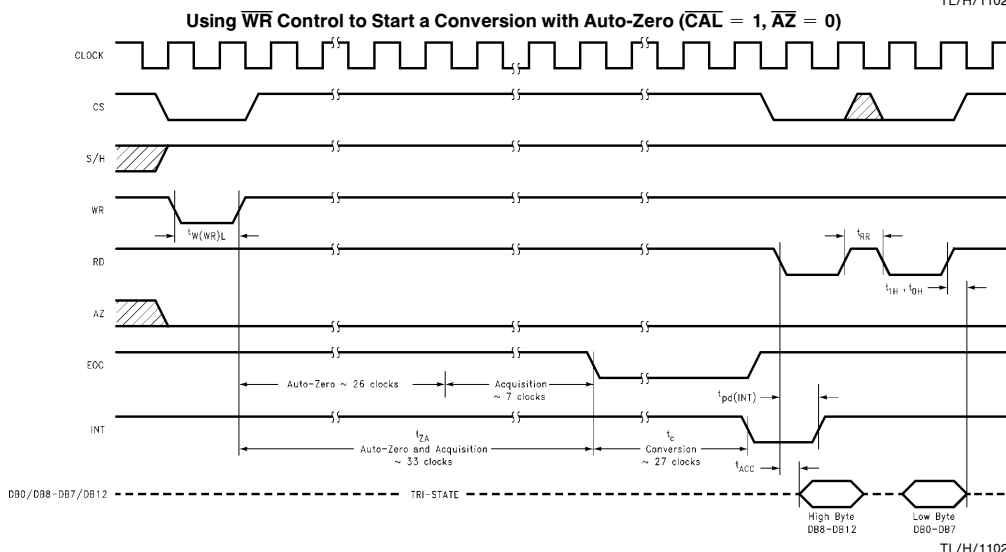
TL/H/1102

Using $\overline{WR}$ Control to Start a Conversion with Auto-Zero ($\overline{CAL} = 1, \overline{AZ} = 0$)

CLOCK

CS

S/H

WR

$t_{W(WR)L}$

RD

$t_{RR}$

$t_{1H}, t_{0H}$

AZ

EOC

Auto-Zero ~ 26 clocks

Acquisition ~ 7 clocks

$t_{pd(INT)}$

INT

$t_{ZA}$

Auto-Zero and Acquisition ~ 33 clocks

$t_c$

Conversion ~ 27 clocks

$t_{ACC}$

DB0/DB8-DB7/DB12

TRI-STATE

High Byte DB8-DB12

Low Byte DB0-DB7

TL/H/1102